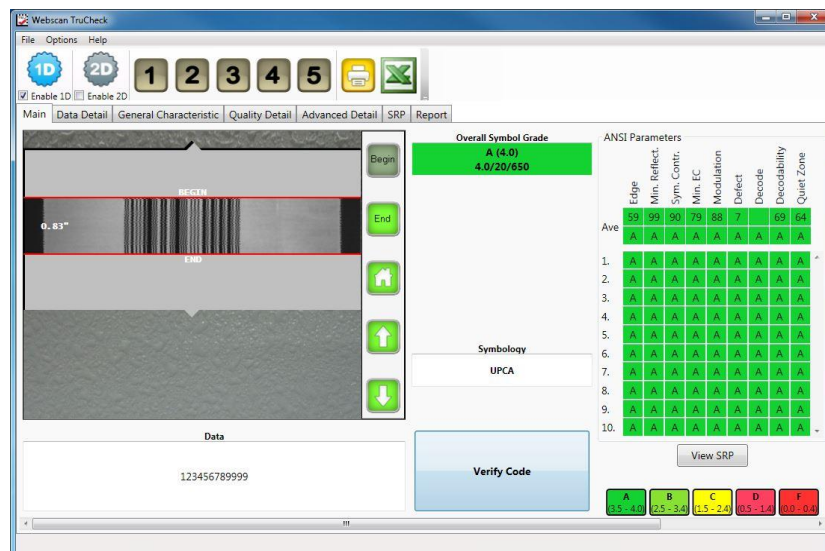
Webscan TruCheck

File Options Help

1D 2D 1 2 3 4 5

Enable 1D Enable 2D

Main | Data Detail | General Characteristic | Quality Detail | Advanced Detail | SRP | Report

BEGIN

0.83"

END

Begin

End

Overall Symbol Grade
A (4.0)
4.0/20/650

ANSI Parameters

| | Edge | Min. Reflect. | Sym. Contr. | Min. EC | Modulation | Defect | Decode | Decodability | Quiet Zone |
|---|---|---|---|---|---|---|---|---|---|
| Ave | 59 | 99 | 90 | 79 | 88 | 7 | | 69 | 64 |
| | A | A | A | A | A | A | A | A | A |
| 1. | A | A | A | A | A | A | A | A | A |
| 2. | A | A | A | A | A | A | A | A | A |
| 3. | A | A | A | A | A | A | A | A | A |
| 4. | A | A | A | A | A | A | A | A | A |
| 5. | A | A | A | A | A | A | A | A | A |
| 6. | A | A | A | A | A | A | A | A | A |
| 7. | A | A | A | A | A | A | A | A | A |
| 8. | A | A | A | A | A | A | A | A | A |
| 9. | A | A | A | A | A | A | A | A | A |
| 10. | A | A | A | A | A | A | A | A | A |

Symbology
UPCA

Data
123456789999

Verify Code

View SRP

A (3.5 - 4.0) B (2.5 - 3.4) C (1.5 - 2.4) D (0.5 - 1.4) F (0.0 - 0.4)